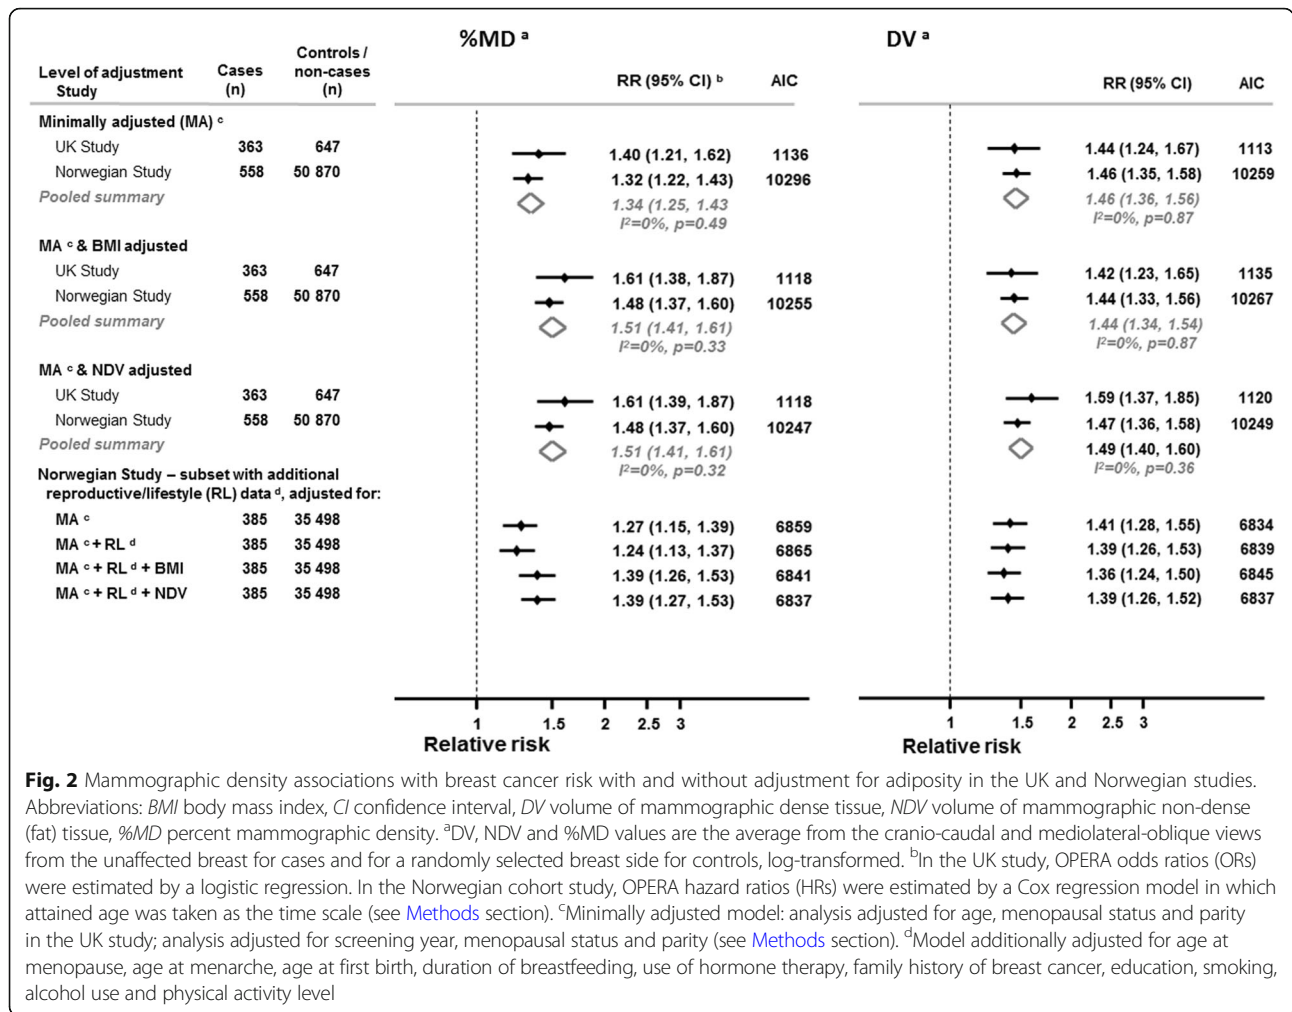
| Level of adjustment Study | Cases (n) | Controls / non-cases (n) |
|---|---|---|
| Minimally adjusted (MA) $^c$ | | |
| UK Study | 363 | 647 |
| Norwegian Study | 558 | 50 870 |
| Pooled summary | | |
| MA $^c$ & BMI adjusted | | |
| UK Study | 363 | 647 |
| Norwegian Study | 558 | 50 870 |
| Pooled summary | | |
| MA $^c$ & NDV adjusted | | |
| UK Study | 363 | 647 |
| Norwegian Study | 558 | 50 870 |
| Pooled summary | | |
| Norwegian Study – subset with additional reproductive/lifestyle (RL) data $^d$, adjusted for: | | |
| MA $^c$ | 385 | 35 498 |
| MA $^c$ + RL $^d$ | 385 | 35 498 |
| MA $^c$ + RL $^d$ + BMI | 385 | 35 498 |
| MA $^c$ + RL $^d$ + NDV | 385 | 35 498 |

%MD $^a$

| RR (95% CI) $^b$ | AIC |
|---|---|
| 1.40 (1.21, 1.62) | 1136 |
| 1.32 (1.22, 1.43) | 10296 |
| 1.34 (1.25, 1.43 $I^2$=0%, p=0.49 | |
| 1.61 (1.38, 1.87) | 1118 |
| 1.48 (1.37, 1.60) | 10255 |
| 1.51 (1.41, 1.61) $I^2$=0%, p=0.33 | |
| 1.61 (1.39, 1.87) | 1118 |
| 1.48 (1.37, 1.60) | 10247 |
| 1.51 (1.41, 1.61) $I^2$=0%, p=0.32 | |
| 1.27 (1.15, 1.39) | 6859 |
| 1.24 (1.13, 1.37) | 6865 |
| 1.39 (1.26, 1.53) | 6841 |
| 1.39 (1.27, 1.53) | 6837 |

1 1.5 2 2.5 3
Relative risk

DV $^a$

| RR (95% CI) | AIC |
|---|---|
| 1.44 (1.24, 1.67) | 1113 |
| 1.46 (1.35, 1.58) | 10259 |
| 1.46 (1.36, 1.56) $I^2$=0%, p=0.87 | |
| 1.42 (1.23, 1.65) | 1135 |
| 1.44 (1.33, 1.56) | 10267 |
| 1.44 (1.34, 1.54) $I^2$=0%, p=0.87 | |
| 1.59 (1.37, 1.85) | 1120 |
| 1.47 (1.36, 1.58) | 10249 |
| 1.49 (1.40, 1.60) $I^2$=0%, p=0.36 | |
| 1.41 (1.28, 1.55) | 6834 |
| 1.39 (1.26, 1.53) | 6839 |
| 1.36 (1.24, 1.50) | 6845 |
| 1.39 (1.26, 1.52) | 6837 |

1 1.5 2 2.5 3
Relative risk

**Fig. 2** Mammographic density associations with breast cancer risk with and without adjustment for adiposity in the UK and Norwegian studies. Abbreviations: *BMI* body mass index, *CI* confidence interval, *DV* volume of mammographic dense tissue, *NDV* volume of mammographic non-dense (fat) tissue, *%MD* percent mammographic density. $^a$DV, NDV and %MD values are the average from the cranio-caudal and mediolateral-oblique views from the unaffected breast for cases and for a randomly selected breast side for controls, log-transformed. $^b$In the UK study, OPERA odds ratios (ORs) were estimated by a logistic regression. In the Norwegian cohort study, OPERA hazard ratios (HRs) were estimated by a Cox regression model in which attained age was taken as the time scale (see Methods section). $^c$Minimally adjusted model: analysis adjusted for age, menopausal status and parity in the UK study; analysis adjusted for screening year, menopausal status and parity (see Methods section). $^d$Model additionally adjusted for age at menopause, age at menarche, age at first birth, duration of breastfeeding, use of hormone therapy, family history of breast cancer, education, smoking, alcohol use and physical activity level